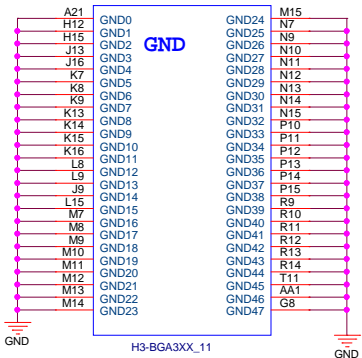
GND

A21 GND0
H12 GND1
H15 GND2
J13 GND3
J16 GND4
K7 GND5
K8 GND6
K9 GND7
K13 GND8
K14 GND9
K15 GND10
L6 GND11
L8 GND12
L9 GND13
J9 GND14
L15 GND15
M7 GND16
M8 GND17
M9 GND18
M10 GND19
M11 GND20
M12 GND21
M13 GND22
M14 GND23

M15 GND24
N7 GND25
N9 GND26
N10 GND27
N11 GND28
N12 GND29
N13 GND30
N14 GND31
N15 GND32
P10 GND33
P11 GND34
P12 GND35
P13 GND36
P14 GND37
P15 GND38
R9 GND39
R10 GND40
R11 GND41
R12 GND42
R13 GND43
R14 GND44
T11 GND45
AA1 GND46
G8 GND47

GND
GND

H3-BGA3XX_11